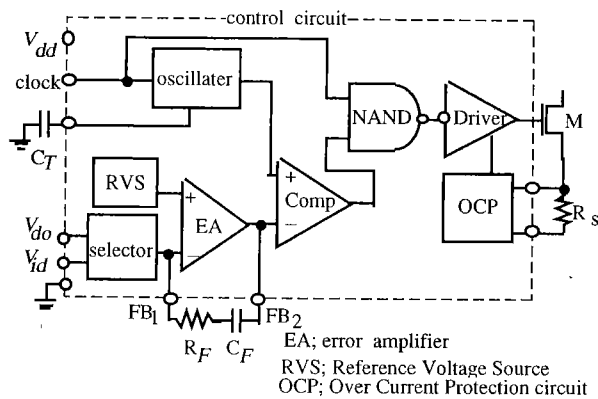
control circuit

$V_{dd}$

clock

oscillater

$C_T$

NAND

Driver

M

RVS

+

EA

−

+

Comp

−

OCP

$R_s$

$V_{do}$

selector

$V_{id}$

$FB_1$

$FB_2$

$R_F$

$C_F$

EA; error amplifier

RVS; Reference Voltage Source

OCP; Over Current Protection circuit